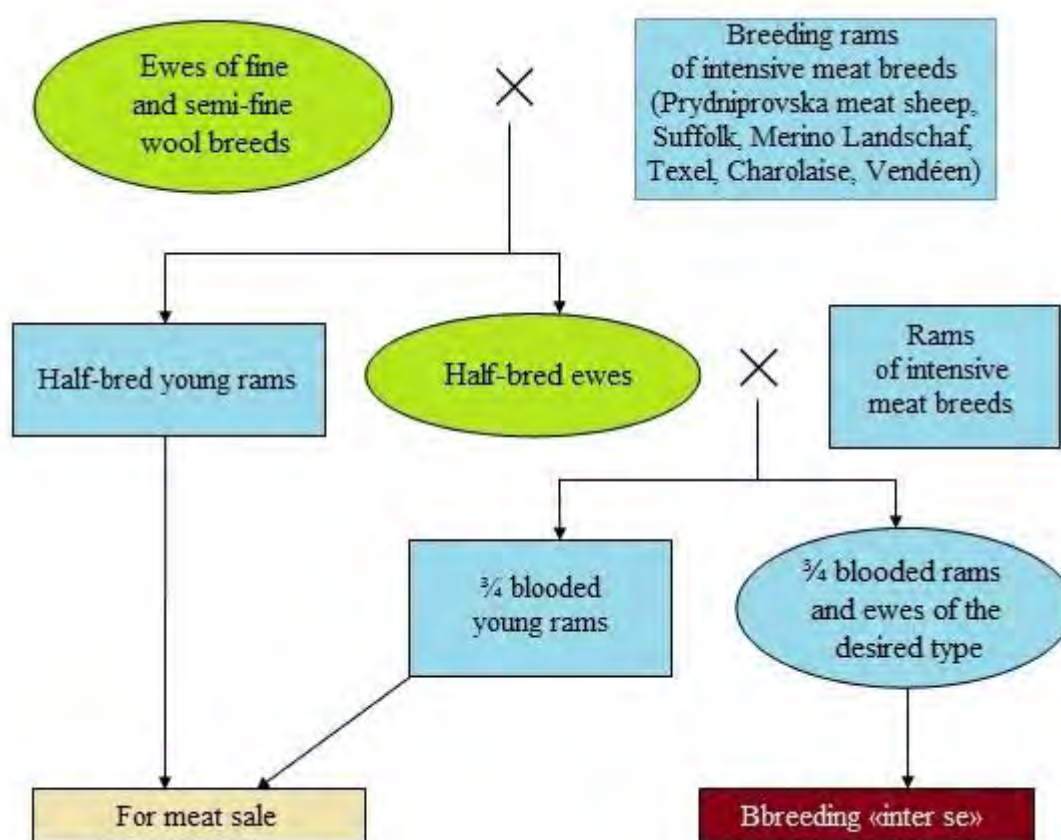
Ewes of fine and semi-fine wool breeds

×

Breeding rams of intensive meat breeds (Prydniprovska meat sheep, Suffolk, Merino Landschaf, Texel, Charolaise, Vendéen)

Half-bred young rams

Half-bred ewes

×

Rams of intensive meat breeds

¾ blooded young rams

¾ blooded rams and ewes of the desired type

For meat sale

Bbreeding «inter se»